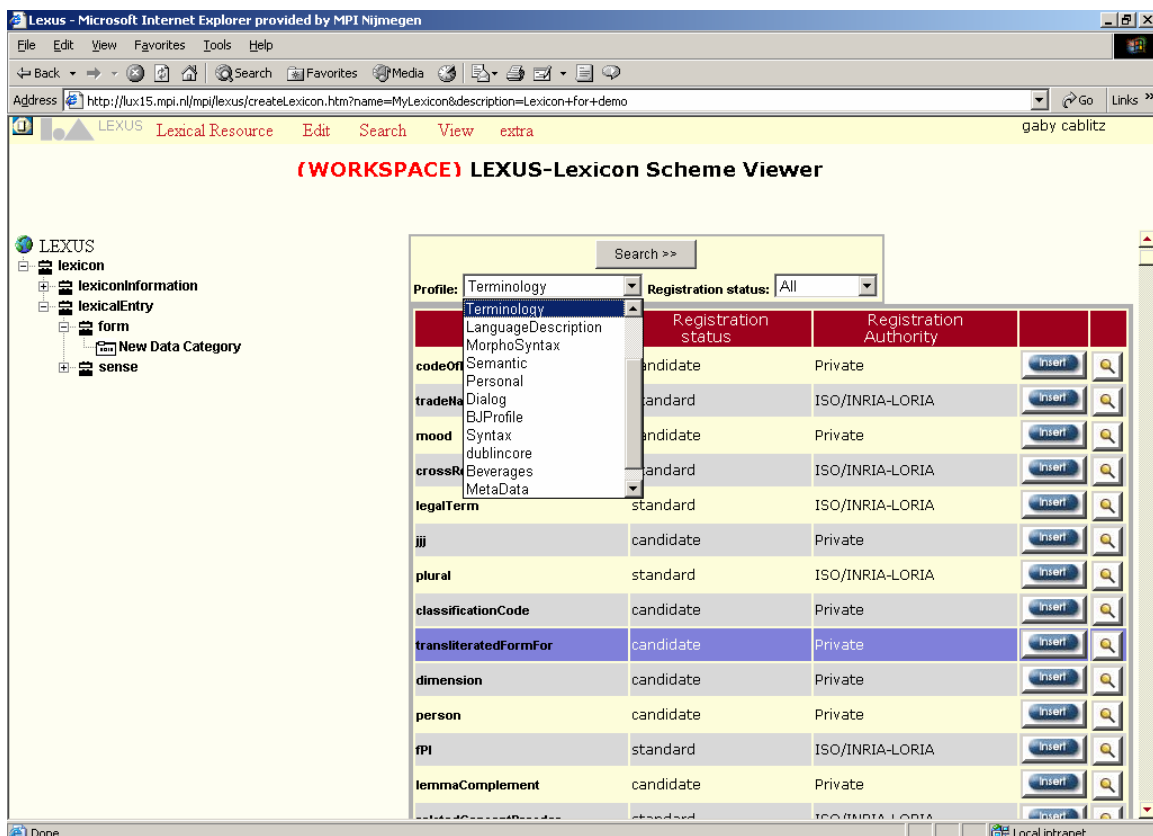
Lexus - Microsoft Internet Explorer provided by MPI Nijmegen

File Edit View Favorites Tools Help

Back Search Favorites Media

Address http://lux15.mpi.nl/mpi/lexus/createLexicon.htm?name=MyLexicon&description=Lexicon+for+demo Go Links

LEXUS Lexical Resource Edit Search View extra gaby cablitz

(WORKSPACE) LEXUS-Lexicon Scheme Viewer

LEXUS
lexicon
lexiconInformation
lexicalEntry
form
New Data Category
sense

Search >>

Profile: Terminology Registration status: All

Terminology
LanguageDescription
MorphoSyntax
Semantic
Personal
Dialog
BJProfile
Syntax
dublincore
Beverages
MetaData

| | Registration status | Registration Authority | | |
|---|---|---|---|---|
| codeOf | candidate | Private | Insert | |
| tradeNa | standard | ISO/INRIA-LORIA | Insert | |
| mood | candidate | Private | Insert | |
| crossR | standard | ISO/INRIA-LORIA | Insert | |
| legalTerm | standard | ISO/INRIA-LORIA | Insert | |
| jjj | candidate | Private | Insert | |
| plural | standard | ISO/INRIA-LORIA | Insert | |
| classificationCode | candidate | Private | Insert | |
| transliteratedFormFor | candidate | Private | Insert | |
| dimension | candidate | Private | Insert | |
| person | candidate | Private | Insert | |
| fPl | standard | ISO/INRIA-LORIA | Insert | |
| lemmaComplement | candidate | Private | Insert | |
| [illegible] | standard | ISO/INRIA-LORIA | Insert | |

Done Local intranet